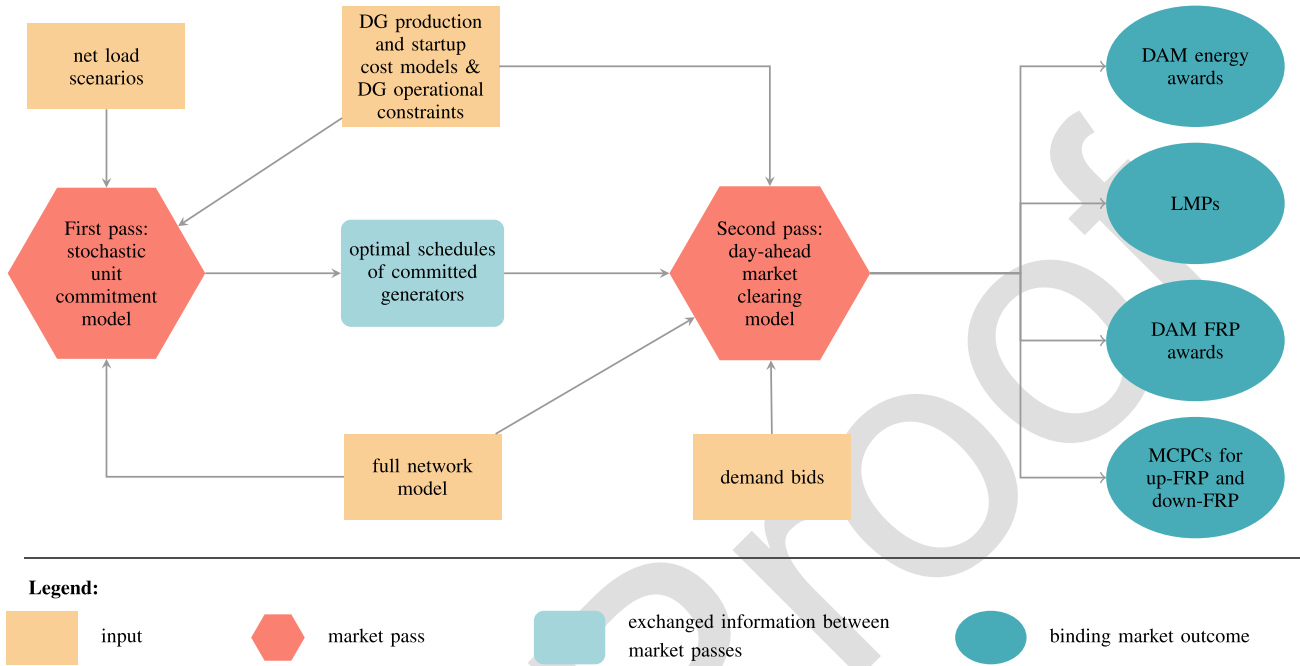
net load scenarios

DG production and startup cost models & DG operational constraints

First pass: stochastic unit commitment model

optimal schedules of committed generators

Second pass: day-ahead market clearing model

full network model

demand bids

DAM energy awards

LMPs

DAM FRP awards

MCPCs for up-FRP and down-FRP

Legend:

input

market pass

exchanged information between market passes

binding market outcome

Proof